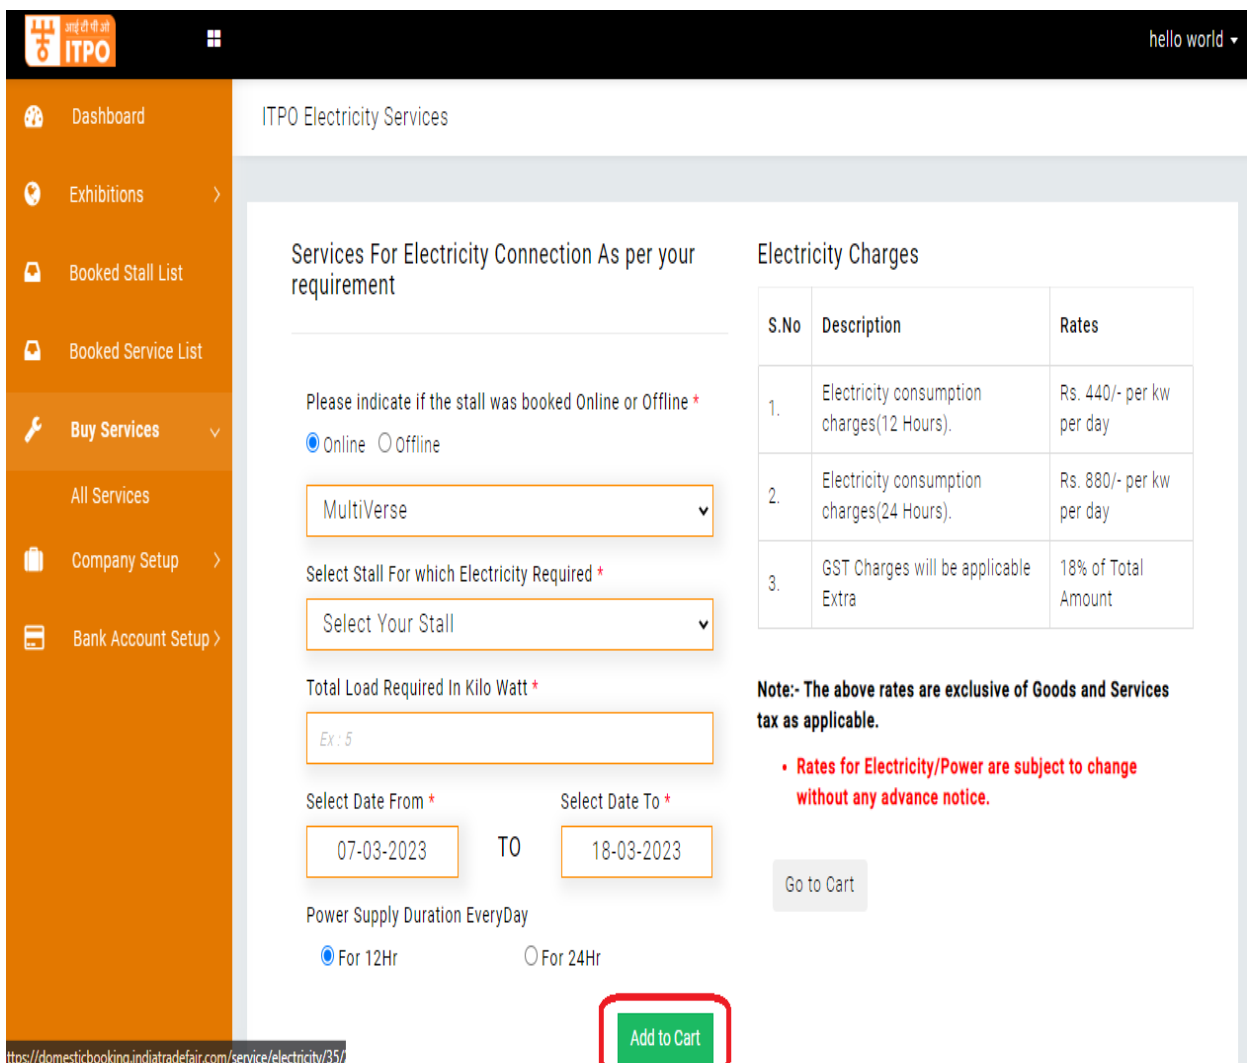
आई टी पी ओ ITPO

hello world

Dashboard

Exhibitions

Booked Stall List

Booked Service List

Buy Services

All Services

Company Setup

Bank Account Setup

ITPO Electricity Services

Services For Electricity Connection As per your requirement

Please indicate if the stall was booked Online or Offline *

Online Offline

MultiVerse

Select Stall For which Electricity Required *

Select Your Stall

Total Load Required In Kilo Watt *

Ex : 5

Select Date From *

07-03-2023

TO

Select Date To *

18-03-2023

Power Supply Duration EveryDay

For 12Hr For 24Hr

Add to Cart

Electricity Charges

| S.No | Description | Rates |
|---|---|---|
| 1. | Electricity consumption charges(12 Hours). | Rs. 440/- per kw per day |
| 2. | Electricity consumption charges(24 Hours). | Rs. 880/- per kw per day |
| 3. | GST Charges will be applicable Extra | 18% of Total Amount |

Note:- The above rates are exclusive of Goods and Services tax as applicable.

• Rates for Electricity/Power are subject to change without any advance notice.

Go to Cart

ttps://domesticbooking.indiatradefair.com/service/electricity/35/